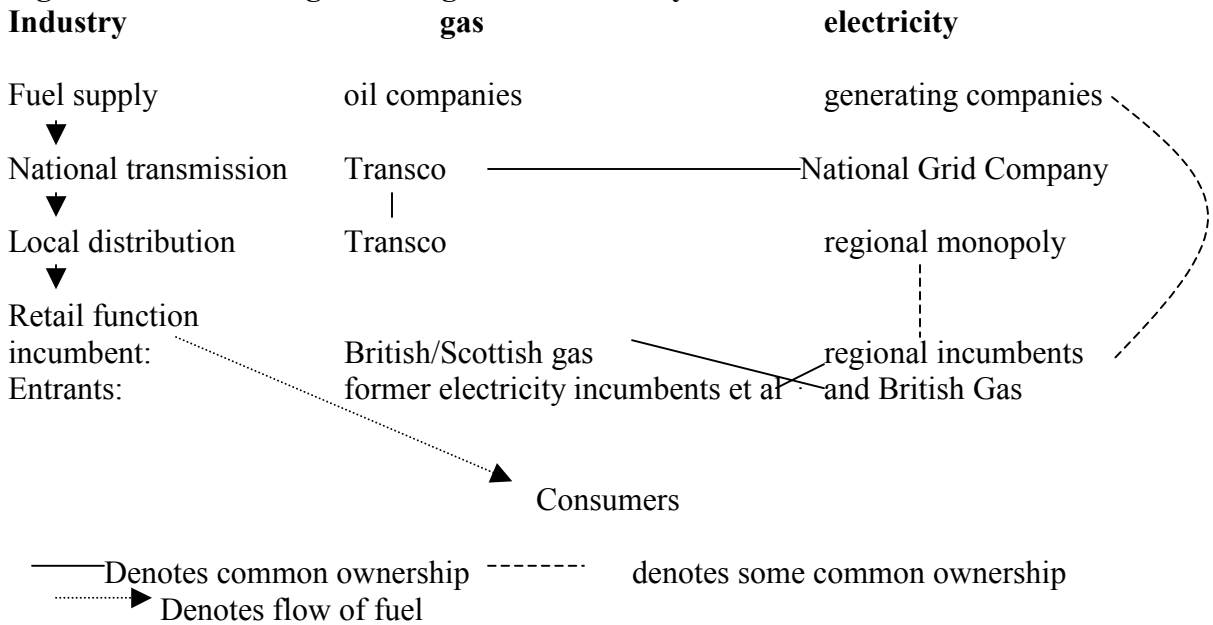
| Industry | gas | electricity |
|---|---|---|
| Fuel supply | oil companies | generating companies |
| National transmission | Transco | National Grid Company |
| Local distribution | Transco | regional monopoly |
| Retail function | | |
| incumbent: | British/Scottish gas | regional incumbents |
| Entrants: | former electricity incumbents et al | and British Gas |

Consumers

Denotes common ownership denotes some common ownership
Denotes flow of fuel